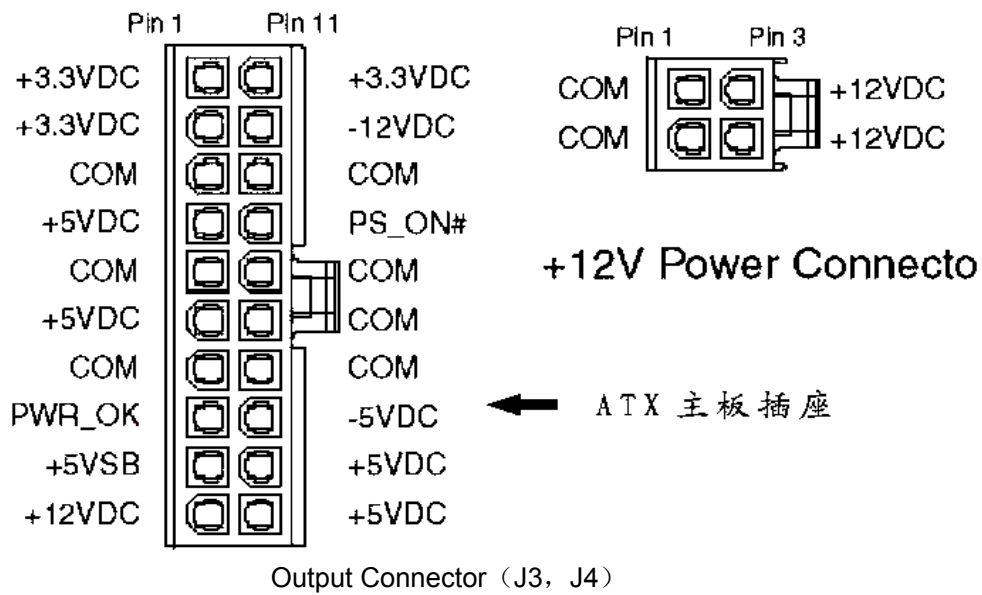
Pin 1 Pin 11

+3.3VDC +3.3VDC
+3.3VDC -12VDC
COM COM
+5VDC PS_ON#
COM COM
+5VDC COM
COM COM
PWR_OK -5VDC
+5VSB +5VDC
+12VDC +5VDC

ATX 主板插座

Output Connector（J3，J4）

Pin 1 Pin 3

COM +12VDC
COM +12VDC

+12V Power Connecto